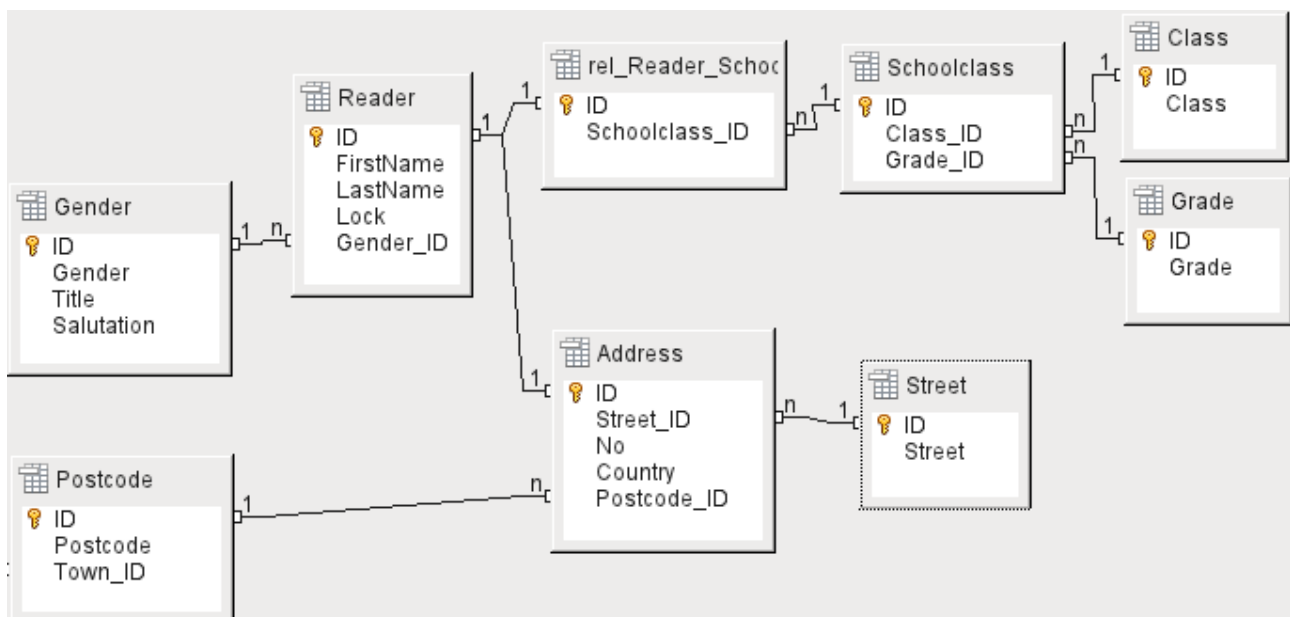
Reader
ID
FirstName
LastName
Lock
Gender_ID

1

1

rel_Reader_Schoo
ID
Schoolclass_ID

n

1

Schoolclass
ID
Class_ID
Grade_ID

n

1

Class
ID
Class

n

1

Grade
ID
Grade

Gender
ID
Gender
Title
Salutation

1

n

1

Address
ID
Street_ID
No
Country
Postcode_ID

n

1

Street
ID
Street

Postcode
ID
Postcode
Town_ID

1

n